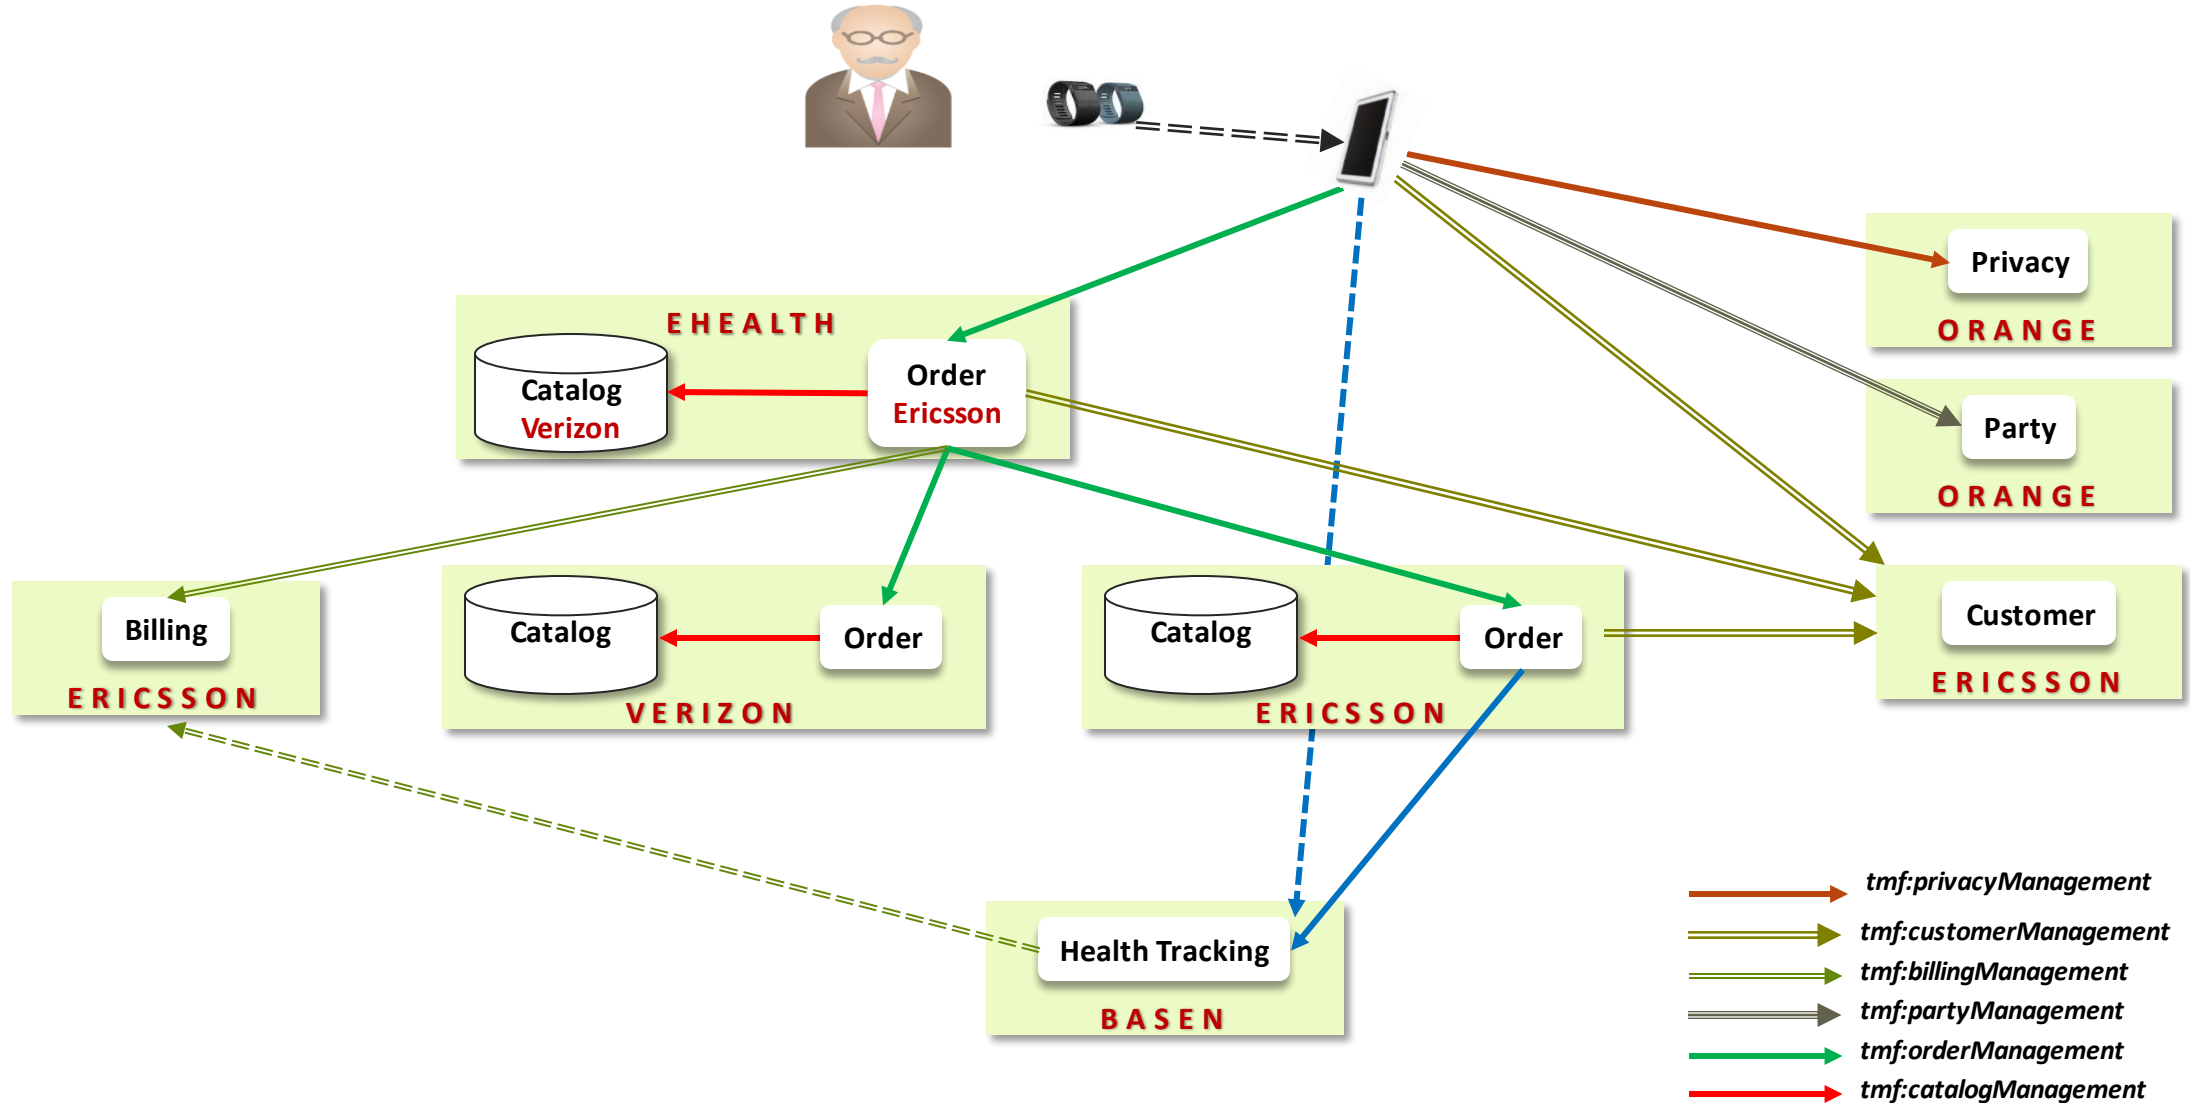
Privacy
ORANGE

EHEALTH
Catalog
Verizon
Order
Ericsson

Party
ORANGE

Billing
ERICSSON

Catalog
Order
VERIZON

Catalog
Order
ERICSSON

Customer
ERICSSON

Health Tracking
BASEN

tmf:privacyManagement
tmf:customerManagement
tmf:billingManagement
tmf:partyManagement
tmf:orderManagement
tmf:catalogManagement